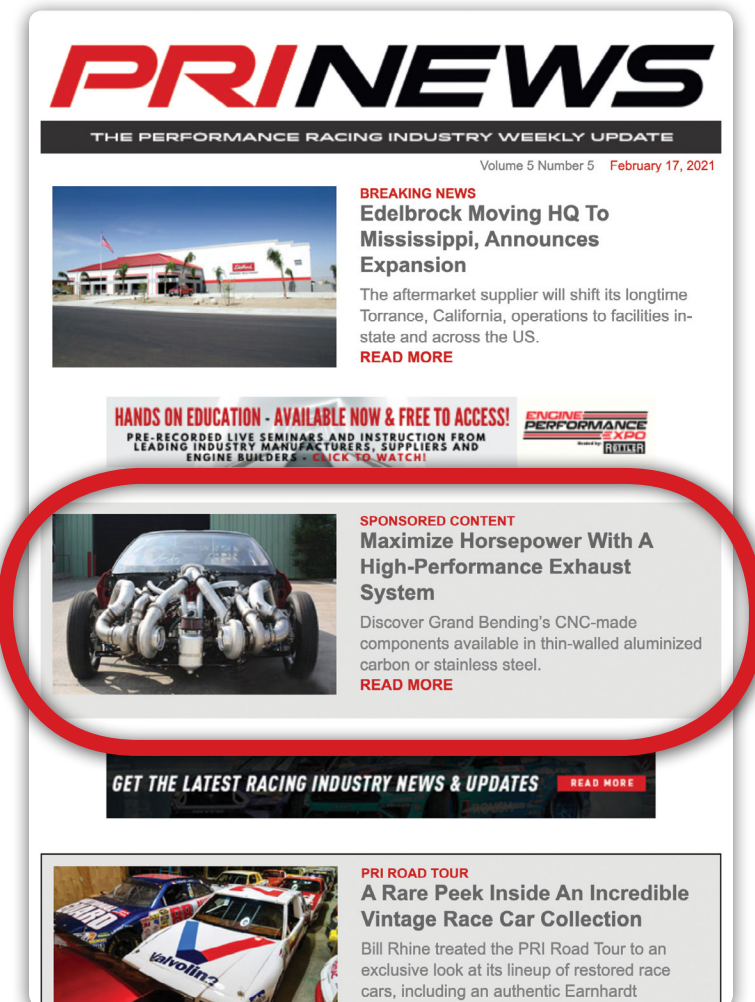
PRINEWS

THE PERFORMANCE RACING INDUSTRY WEEKLY UPDATE

Volume 5 Number 5 February 17, 2021

BREAKING NEWS
Edelbrock Moving HQ To Mississippi, Announces Expansion

The aftermarket supplier will shift its longtime Torrance, California, operations to facilities in-state and across the US.
READ MORE

HANDS ON EDUCATION - AVAILABLE NOW & FREE TO ACCESS!
PRE-RECORDED LIVE SEMINARS AND INSTRUCTION FROM LEADING INDUSTRY MANUFACTURERS, SUPPLIERS AND ENGINE BUILDERS - CLICK TO WATCH!

ENGINE PERFORMANCE EXPO

SPONSORED CONTENT
Maximize Horsepower With A High-Performance Exhaust System

Discover Grand Bending's CNC-made components available in thin-walled aluminized carbon or stainless steel.
READ MORE

GET THE LATEST RACING INDUSTRY NEWS & UPDATES READ MORE

PRI ROAD TOUR
A Rare Peek Inside An Incredible Vintage Race Car Collection

Bill Rhine treated the PRI Road Tour to an exclusive look at its lineup of restored race cars, including an authentic Earnhardt

Valvoline